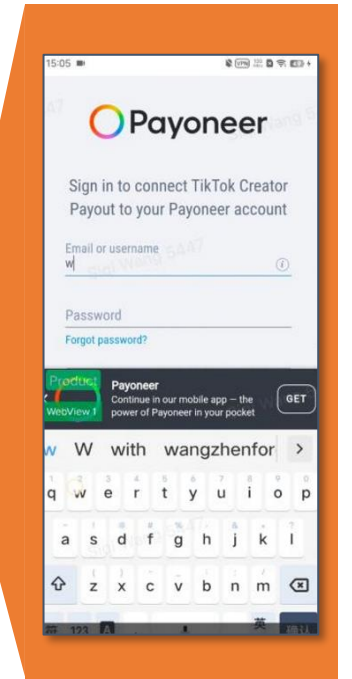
15:05

Payoneer

Sign in to connect TikTok Creator Payout to your Payoneer account

Email or username
w

Password

Forgot password?

Product
WebView

Payoneer
Continue in our mobile app — the power of Payoneer in your pocket

GET

w W with wangzhenfor >

q w e r t y u i o p
a s d f g h j k l
z x c v b n m

123 英